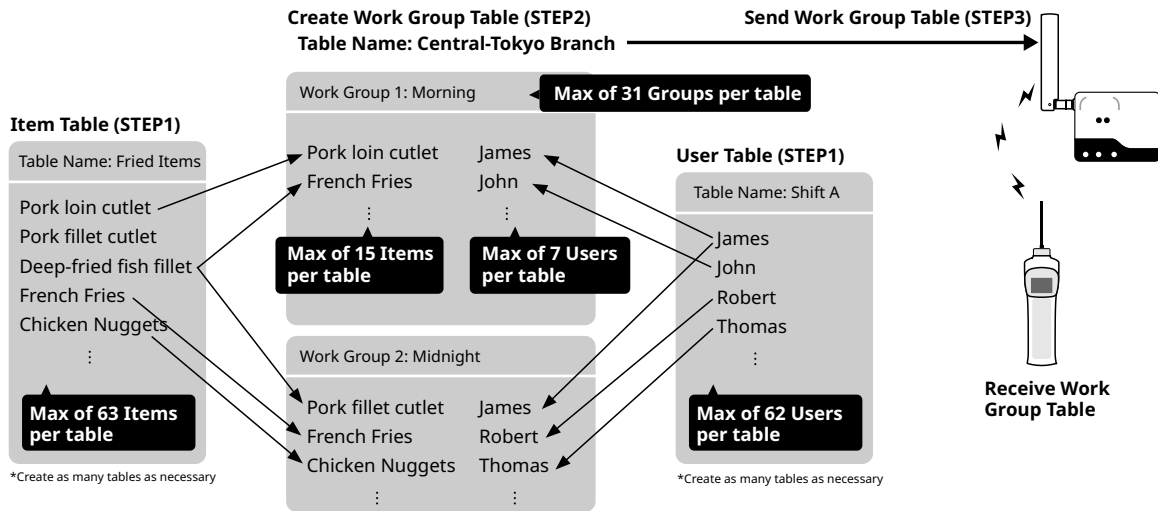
Create Work Group Table (STEP2)
Table Name: Central-Tokyo Branch

Send Work Group Table (STEP3)

Work Group 1: Morning

Max of 31 Groups per table

Item Table (STEP1)

Table Name: Fried Items

Pork loin cutlet
Pork fillet cutlet
Deep-fried fish fillet
French Fries
Chicken Nuggets
⋮

Max of 63 Items per table

*Create as many tables as necessary

Pork loin cutlet
French Fries
⋮

James
John
⋮

Max of 15 Items per table

Max of 7 Users per table

Work Group 2: Midnight

Pork fillet cutlet
French Fries
Chicken Nuggets
⋮

James
Robert
Thomas
⋮

User Table (STEP1)

Table Name: Shift A

James
John
Robert
Thomas
⋮

Max of 62 Users per table

*Create as many tables as necessary

Receive Work Group Table